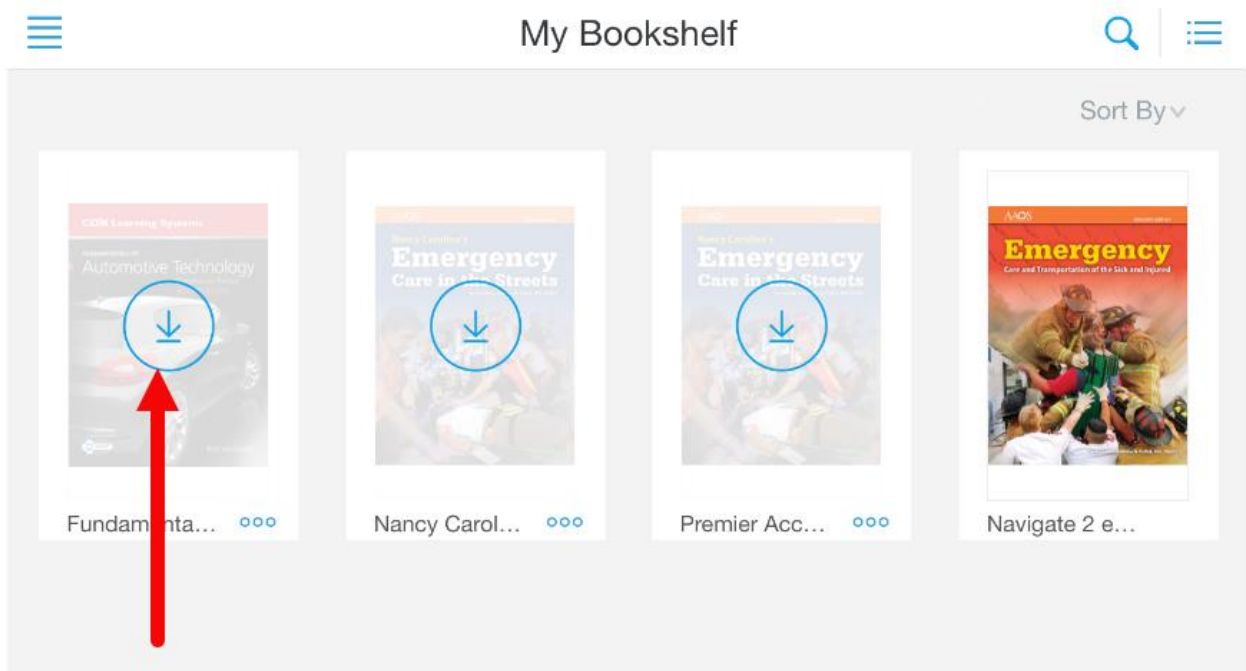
My Bookshelf

Sort By

CDX Learning Systems
Automotive Technology

Nancy Caroline's
Emergency Care in the Streets

Nancy Caroline's
Emergency Care in the Streets

AAOS
Emergency
Care and Transportation of the Sick and Injured

Fundam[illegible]nta...

Nancy Carol...

Premier Acc...

Navigate 2 e...